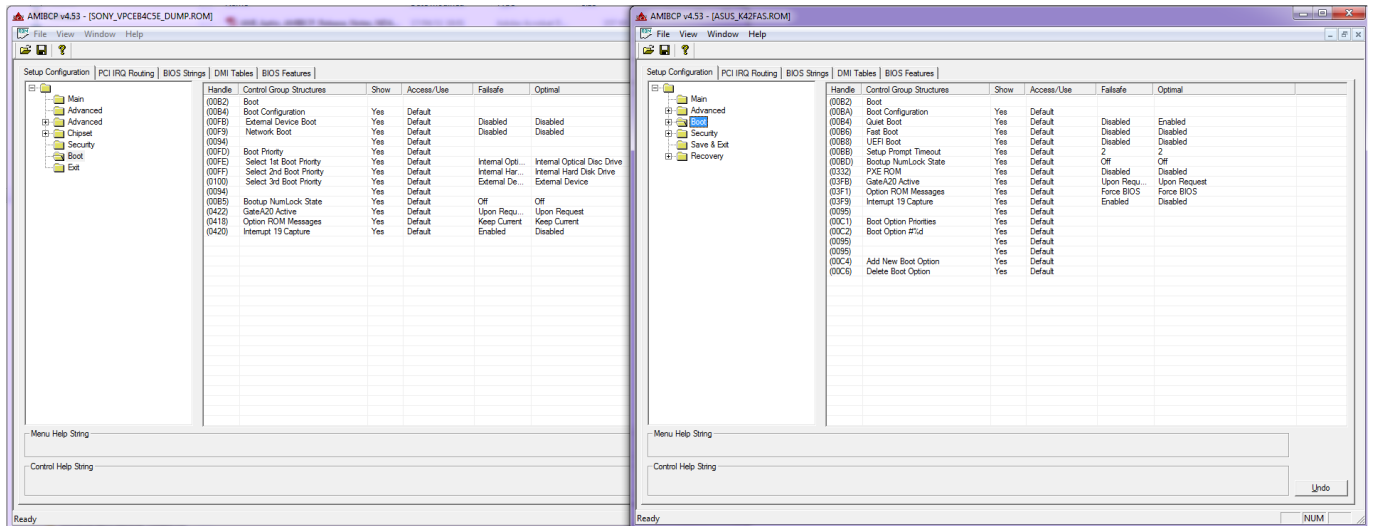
AMIBCP v4.53 - [SONY_VPCEB4C5E_DUMP.ROM]

File View Window Help

Setup Configuration | PCI IRQ Routing | BIOS Strings | DMI Tables | BIOS Features

Main
Advanced
Advanced
Chipset
Security
Boot
Exit

| Handle | Control Group Structures | Show | Access/Use | Failsafe | Optimal |
|---|---|---|---|---|---|
| (00B2) | Boot | | | | |
| (00B4) | Boot Configuration | Yes | Default | | |
| (00FB) | External Device Boot | Yes | Default | Disabled | Disabled |
| (00F9) | Network Boot | Yes | Default | Disabled | Disabled |
| (0094) | | Yes | Default | | |
| (00FD) | Boot Priority | Yes | Default | | |
| (00FE) | Select 1st Boot Priority | Yes | Default | Internal Opti... | Internal Optical Disc Drive |
| (00FF) | Select 2nd Boot Priority | Yes | Default | Internal Har... | Internal Hard Disk Drive |
| (0100) | Select 3rd Boot Priority | Yes | Default | External De... | External Device |
| (0094) | | Yes | Default | | |
| (00B5) | Bootup NumLock State | Yes | Default | Off | Off |
| (0422) | GateA20 Active | Yes | Default | Upon Requ... | Upon Request |
| (0418) | Option ROM Messages | Yes | Default | Keep Current | Keep Current |
| (0420) | Interrupt 19 Capture | Yes | Default | Enabled | Disabled |

Menu Help String

Control Help String

Ready

AMIBCP v4.53 - [ASUS_K42FAS.ROM]

File View Window Help

Setup Configuration | PCI IRQ Routing | BIOS Strings | DMI Tables | BIOS Features

Main
Advanced
Boot
Security
Save & Exit
Recovery

| Handle | Control Group Structures | Show | Access/Use | Failsafe | Optimal |
|---|---|---|---|---|---|
| (00B2) | Boot | | | | |
| (00BA) | Boot Configuration | Yes | Default | | |
| (00B4) | Quiet Boot | Yes | Default | Disabled | Enabled |
| (00B6) | Fast Boot | Yes | Default | Disabled | Disabled |
| (00B8) | UEFI Boot | Yes | Default | Disabled | Disabled |
| (00BB) | Setup Prompt Timeout | Yes | Default | 2 | 2 |
| (00BD) | Bootup NumLock State | Yes | Default | Off | Off |
| (0332) | PXE ROM | Yes | Default | Disabled | Disabled |
| (03FB) | GateA20 Active | Yes | Default | Upon Requ... | Upon Request |
| (03F1) | Option ROM Messages | Yes | Default | Force BIOS | Force BIOS |
| (03F9) | Interrupt 19 Capture | Yes | Default | Enabled | Disabled |
| (0095) | | Yes | Default | | |
| (00C1) | Boot Option Priorities | Yes | Default | | |
| (00C2) | Boot Option #%d | Yes | Default | | |
| (0095) | | Yes | Default | | |
| (0095) | | Yes | Default | | |
| (00C4) | Add New Boot Option | Yes | Default | | |
| (00C6) | Delete Boot Option | Yes | Default | | |

Menu Help String

Control Help String

Undo

Ready NUM